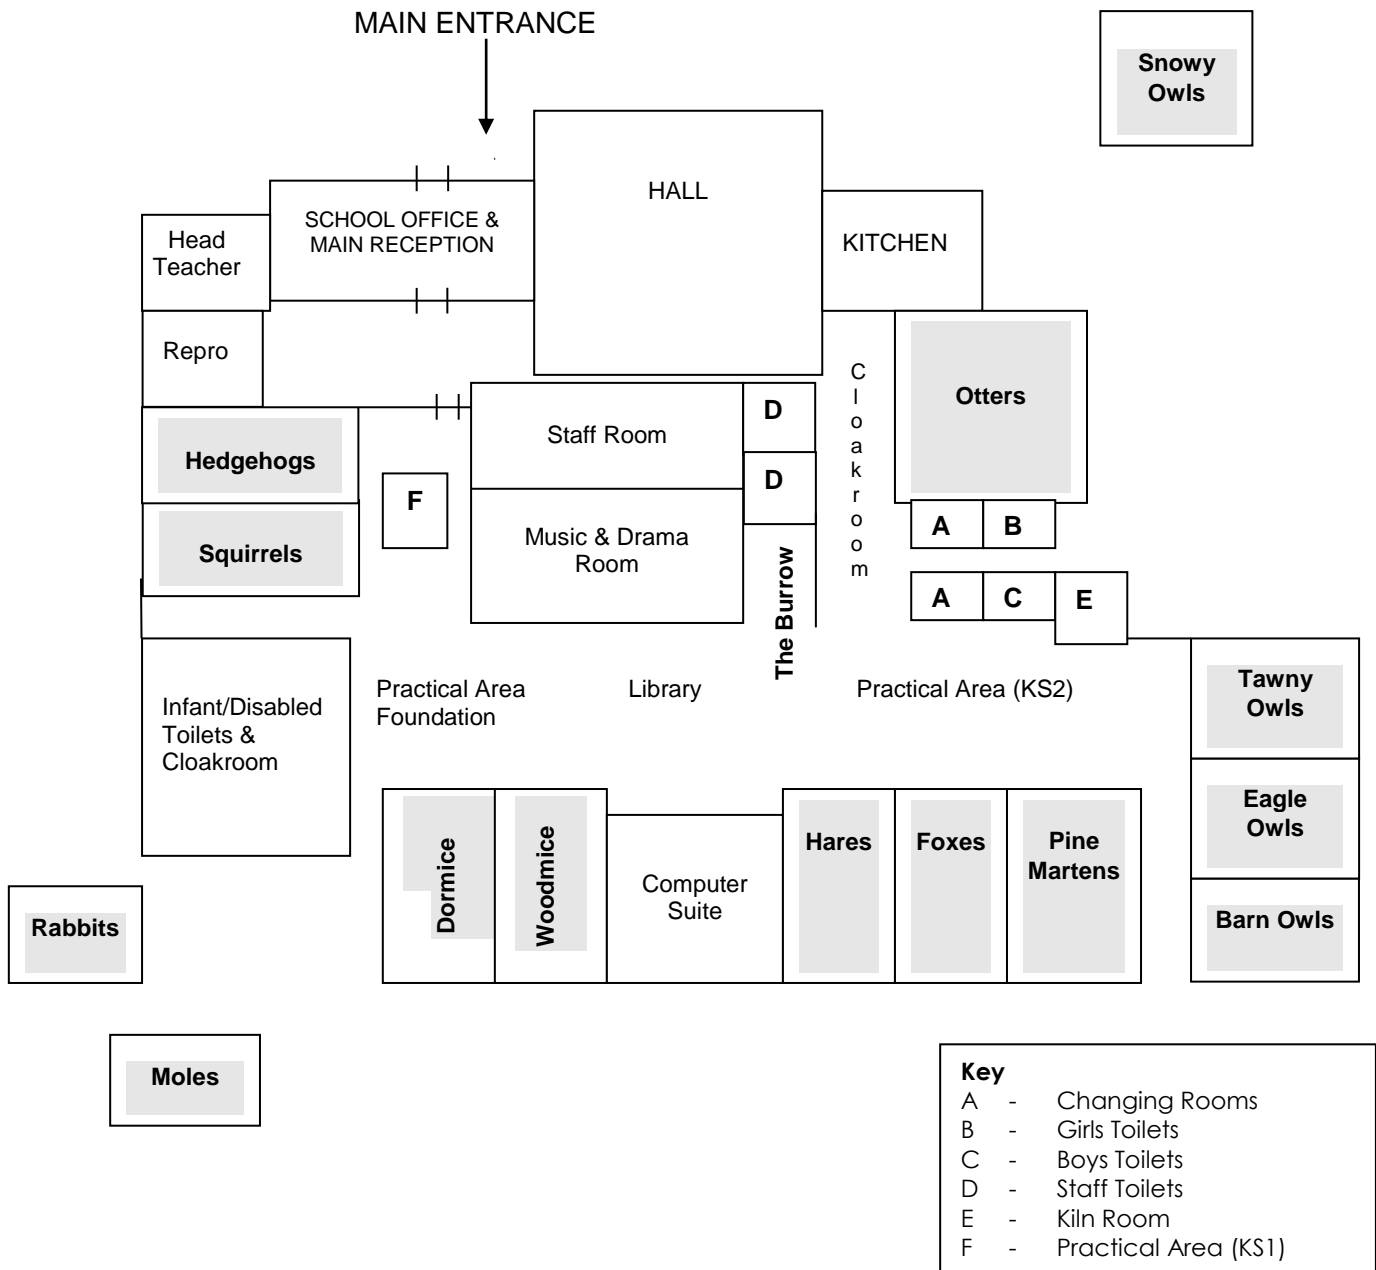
MAIN ENTRANCE

Snowy Owls

HALL

SCHOOL OFFICE & MAIN RECEPTION

Head Teacher

KITCHEN

Repro

Cloakroom

Otters

Staff Room

D

D

Hedgehogs

F

Squirrels

Music & Drama Room

The Burrow

A

B

A

C

E

Infant/Disabled Toilets & Cloakroom

Practical Area Foundation

Library

Practical Area (KS2)

Tawny Owls

Eagle Owls

Barn Owls

Dormice

Woodmice

Computer Suite

Hares

Foxes

Pine Martens

Rabbits

Moles

Key
A - Changing Rooms
B - Girls Toilets
C - Boys Toilets
D - Staff Toilets
E - Kiln Room
F - Practical Area (KS1)